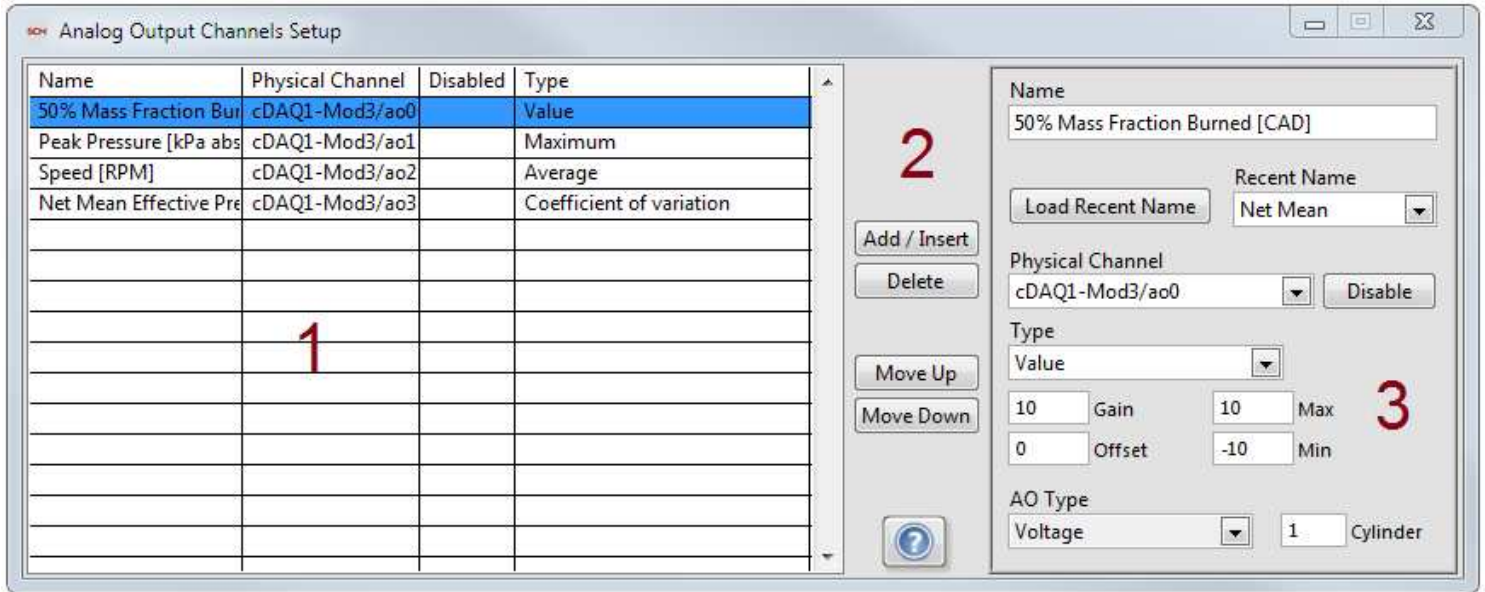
Analog Output Channels Setup

| Name | Physical Channel | Disabled | Type |
|---|---|---|---|
| 50% Mass Fraction Bur | cDAQ1-Mod3/ao0 | | Value |
| Peak Pressure [kPa abs | cDAQ1-Mod3/ao1 | | Maximum |
| Speed [RPM] | cDAQ1-Mod3/ao2 | | Average |
| Net Mean Effective Pre | cDAQ1-Mod3/ao3 | | Coefficient of variation |

1

2

Add / Insert

Delete

Move Up

Move Down

Name

50% Mass Fraction Burned [CAD]

Load Recent Name

Recent Name

Net Mean

Physical Channel

cDAQ1-Mod3/ao0

Disable

Type

Value

10 Gain

10 Max

0 Offset

-10 Min

3

AO Type

Voltage

1 Cylinder